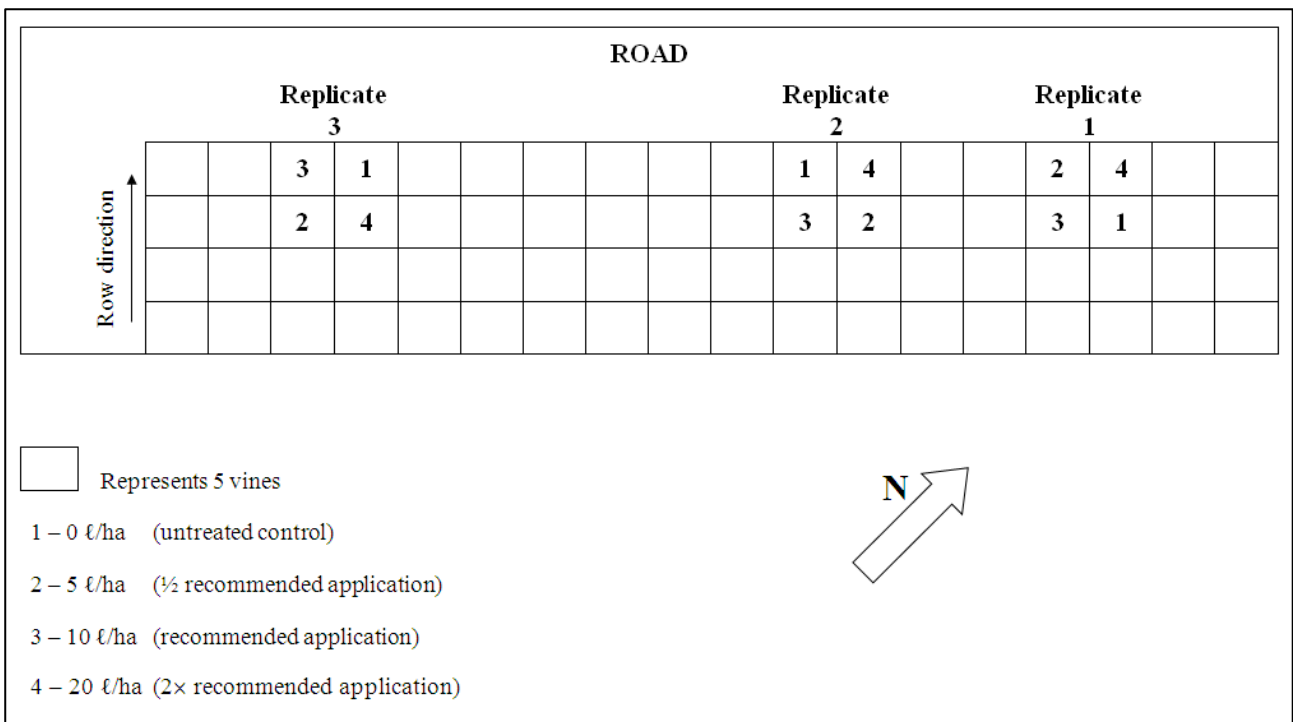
ROAD

Replicate 3

Replicate 2

Replicate 1

Row direction

| | | | | | | | | | | | | | | | | |
|---|---|---|---|---|---|---|---|---|---|---|---|---|---|---|---|---|
| | | 3 | 1 | | | | | | | 1 | 4 | | | 2 | 4 | | |
| | | 2 | 4 | | | | | | | 3 | 2 | | | 3 | 1 | | |
| | | | | | | | | | | | | | | | | | |
| | | | | | | | | | | | | | | | | | |

Represents 5 vines

1 – 0 ℓ/ha (untreated control)

2 – 5 ℓ/ha (½ recommended application)

3 – 10 ℓ/ha (recommended application)

4 – 20 ℓ/ha (2× recommended application)

N